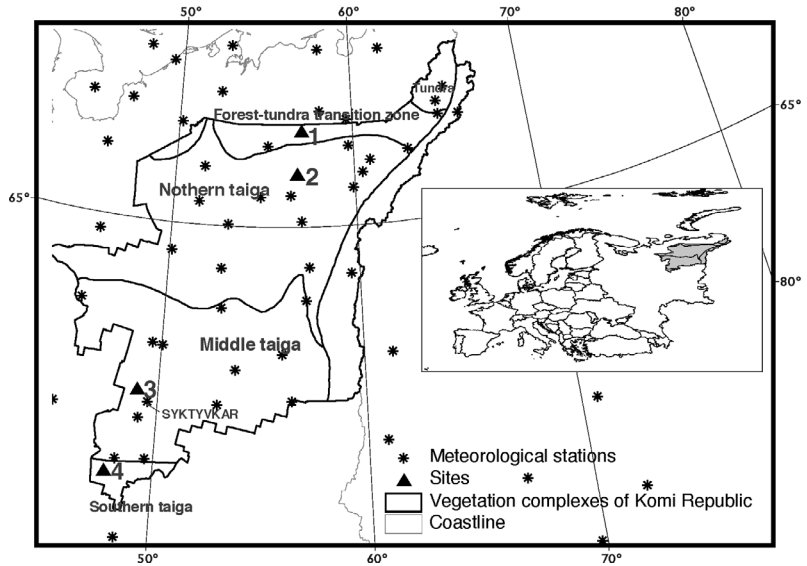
50°
60°
70°
80°
65°
80°
65°
Tundra
Forest-tundra transition zone
1
2
Nothern taiga
Middle taiga
3
SYKTYVKAR
4
Southern taiga
Meteorological stations
Sites
Vegetation complexes of Komi Republic
Coastline
50°
60°
70°